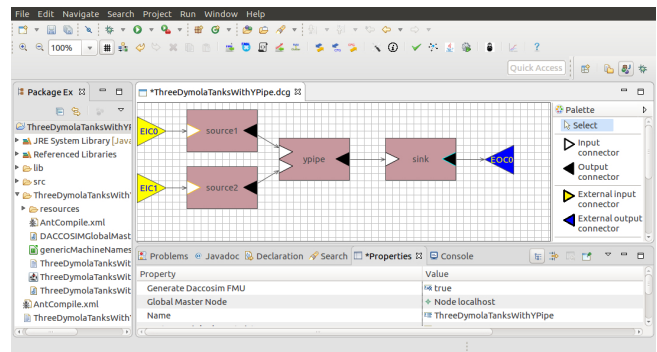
File Edit Navigate Search Project Run Window Help

100%

Quick Access

Package Ex

ThreeDymolaTanksWithY
JRE System Library [Java
Referenced Libraries
lib
src
ThreeDymolaTanksWithY
resources
AntCompile.xml
DACCOSIMGlobalMast
genericMachineNames
ThreeDymolaTanksWit
ThreeDymolaTanksWit
ThreeDymolaTanksWit
AntCompile.xml
ThreeDymolaTanksWithY

*ThreeDymolaTanksWithYPipe.dcg

EIC0
source1
ypipe
sink
EOC0
EIC1
source2

Palette
Select
Input connector
Output connector
External input connector
External output connector

Problems Javadoc Declaration Search *Properties Console

| Property | Value |
|---|---|
| Generate Daccosim FMU | true |
| Global Master Node | Node localhost |
| Name | ThreeDymolaTanksWithYPipe |